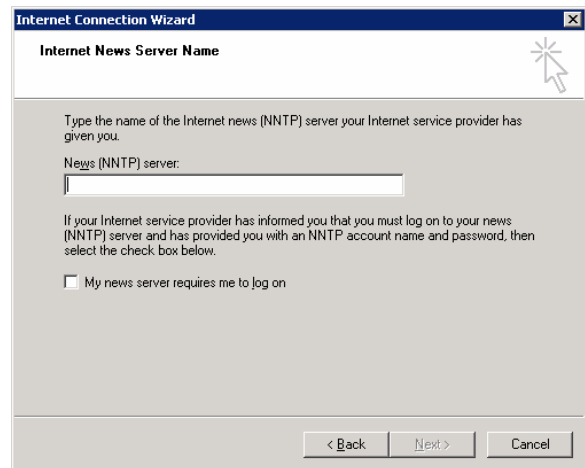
Internet Connection Wizard

Internet News Server Name

Type the name of the Internet news (NNTP) server your Internet service provider has given you.

News (NNTP) server:

If your Internet service provider has informed you that you must log on to your news (NNTP) server and has provided you with an NNTP account name and password, then select the check box below.

My news server requires me to log on

< Back Next > Cancel